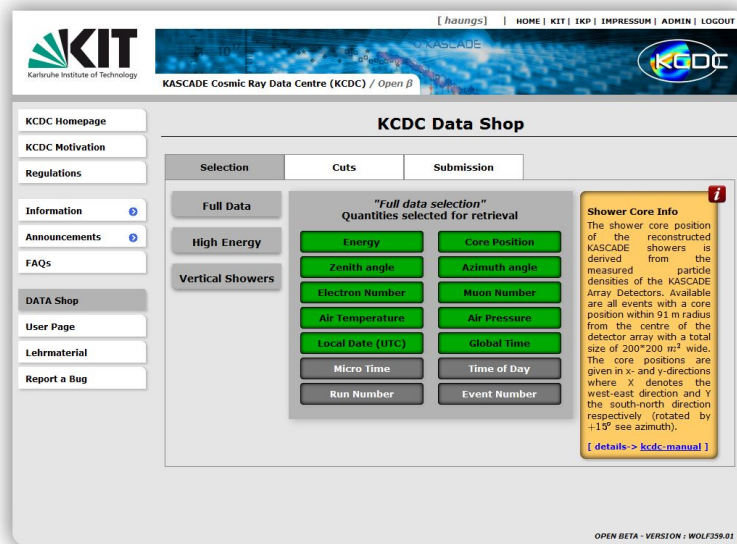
[ haungs ] | HOME | KIT | IKP | IMPRESSUM | ADMIN | LOGOUT

KIT
Karlsruhe Institute of Technology

KASCADE Cosmic Ray Data Centre (KCDC) / Open β

KASCADE

KCDC

KCDC Homepage
KCDC Motivation
Regulations
Information
Announcements
FAQs
DATA Shop
User Page
Lehrmaterial
Report a Bug

KCDC Data Shop

Selection | Cuts | Submission

Full Data
High Energy
Vertical Showers

"Full data selection"
Quantities selected for retrieval

Energy
Core Position
Zenith angle
Azimuth angle
Electron Number
Muon Number
Air Temperature
Air Pressure
Local Date (UTC)
Global Time
Micro Time
Time of Day
Run Number
Event Number

i

Shower Core Info
The shower core position of the reconstructed KASCADE showers is derived from the measured particle densities of the KASCADE Array Detectors. Available are all events with a core position within 91 m radius from the centre of the detector array with a total size of 200*200 m² wide. The core positions are given in x- and y-directions where X denotes the west-east direction and Y the south-north direction respectively (rotated by $+15^o$ see azimuth).

[ details-> kcdc-manual ]

OPEN BETA - VERSION : WOLF359.01